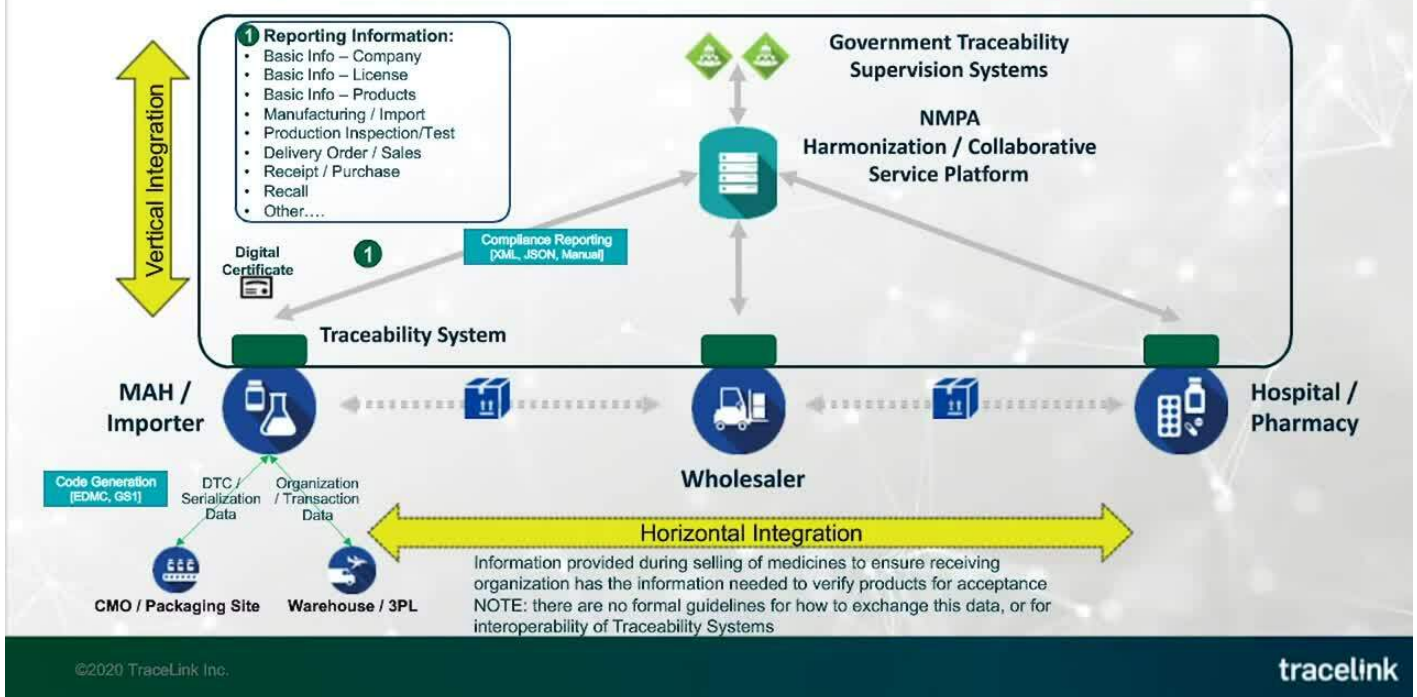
Vertical Integration

1 Reporting Information:
- Basic Info – Company
- Basic Info – License
- Basic Info – Products
- Manufacturing / Import
- Production Inspection/Test
- Delivery Order / Sales
- Receipt / Purchase
- Recall
- Other….

Government Traceability Supervision Systems

NMPA
Harmonization / Collaborative Service Platform

Digital Certificate

1

Compliance Reporting
[XML, JSON, Manual]

Traceability System

MAH / Importer

Wholesaler

Hospital / Pharmacy

Code Generation
[EDMC, GS1]

DTC / Serialization Data

Organization / Transaction Data

CMO / Packaging Site

Warehouse / 3PL

Horizontal Integration

Information provided during selling of medicines to ensure receiving organization has the information needed to verify products for acceptance
NOTE: there are no formal guidelines for how to exchange this data, or for interoperability of Traceability Systems

©2020 TraceLink Inc.

tracelink